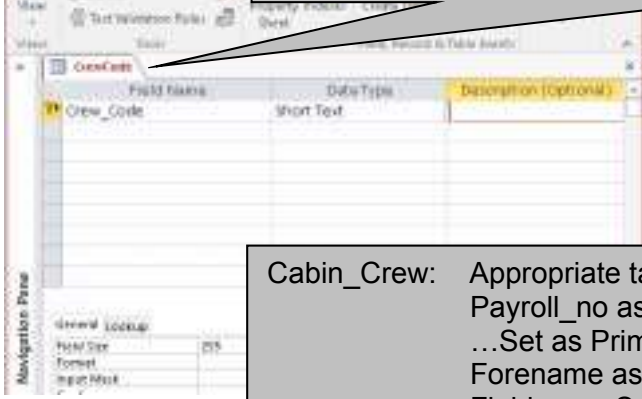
View
Test Validation Rules
Property Indexes Sheet
Create
Views
Tools
Field, Record & Table Events
CrewCode
| Field Name | Data Type | Description (Optional) |
|---|---|---|
| Crew_Code | Short Text | |
Navigation Pane
General
Lookup
Field Size
255
Format
Input Mask
Cabin_Crew: Appropriate ta
Payroll_no as
…Set as Prim
Forename as